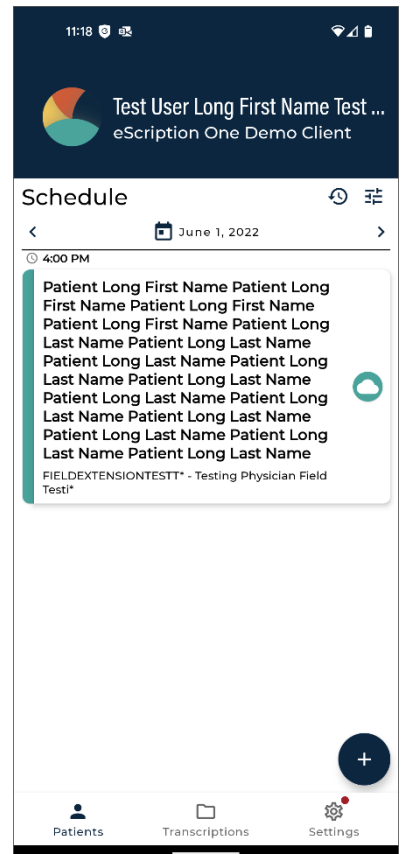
11:18

Test User Long First Name Test ...
eScription One Demo Client

Schedule

June 1, 2022

4:00 PM

Patient Long First Name Patient Long First Name Patient Long First Name Patient Long First Name Patient Long Last Name Patient Long Last Name Patient Long Last Name Patient Long Last Name Patient Long Last Name Patient Long Last Name Patient Long Last Name Patient Long Last Name Patient Long Last Name Patient Long Last Name Patient Long Last Name

FIELDEXTENSIONTESTT* - Testing Physician Field Testi*

Patients
Transcriptions
Settings